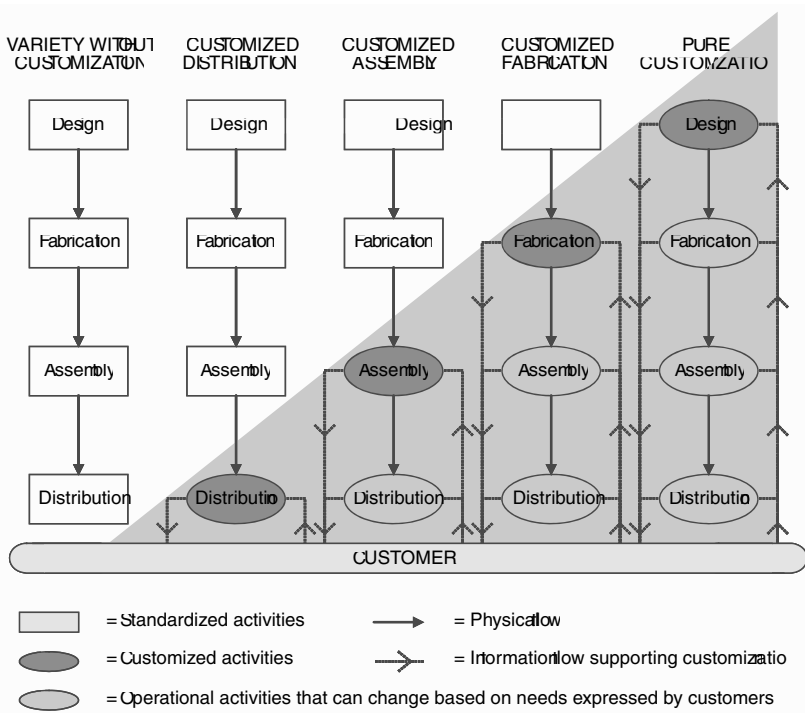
VARIETY WITHOUT CUSTOMIZATON

CUSTOMIZED DISTRIBUTION

CUSTOMIZED ASSEMBLY

CUSTOMIZED FABRICATION

PURE CUSTOMIZATIO

Design

Design

Design

Design

Fabrication

Fabrication

Fabrication

Fabrication

Fabrication

Assembly

Assembly

Assembly

Assembly

Assembly

Distribution

Distributio

Distribution

Distribution

Distributio

CUSTOMER

= Standardized activities

= Physical flow

= Customized activities

= Information flow supporting customizatio

= Operational activities that can change based on needs expressed by customers